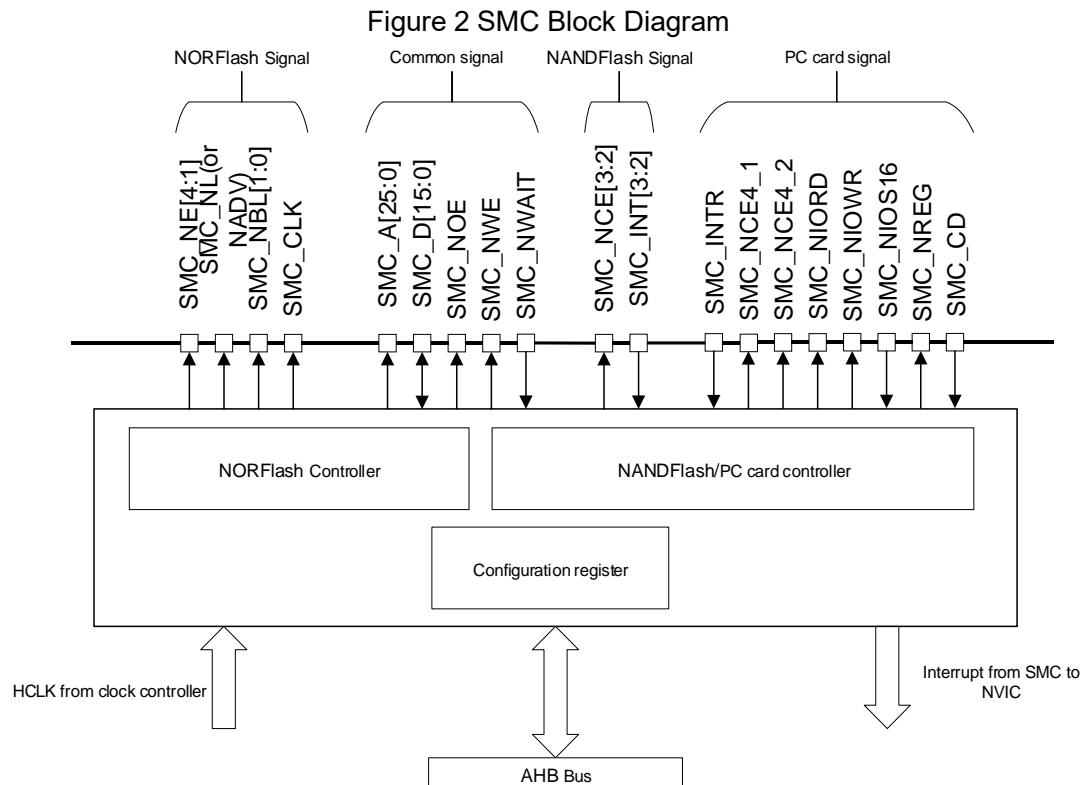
Figure 2 SMC Block Diagram

NORFlash Signal

Common signal

NANDFlash Signal

PC card signal

SMC_NE[4:1]
SMC_NL(or NADV)
SMC_NBL[1:0]
SMC_CLK

SMC_A[25:0]
SMC_D[15:0]
SMC_NOE
SMC_NWE
SMC_NWAIT

SMC_NCE[3:2]
SMC_INT[3:2]

SMC_INTR
SMC_NCE4_1
SMC_NCE4_2
SMC_NIORD
SMC_NIOWR
SMC_NIOS16
SMC_NREG
SMC_CD

NORFlash Controller

NANDFlash/PC card controller

Configuration register

HCLK from clock controller

Interrupt from SMC to NVIC

AHB Bus